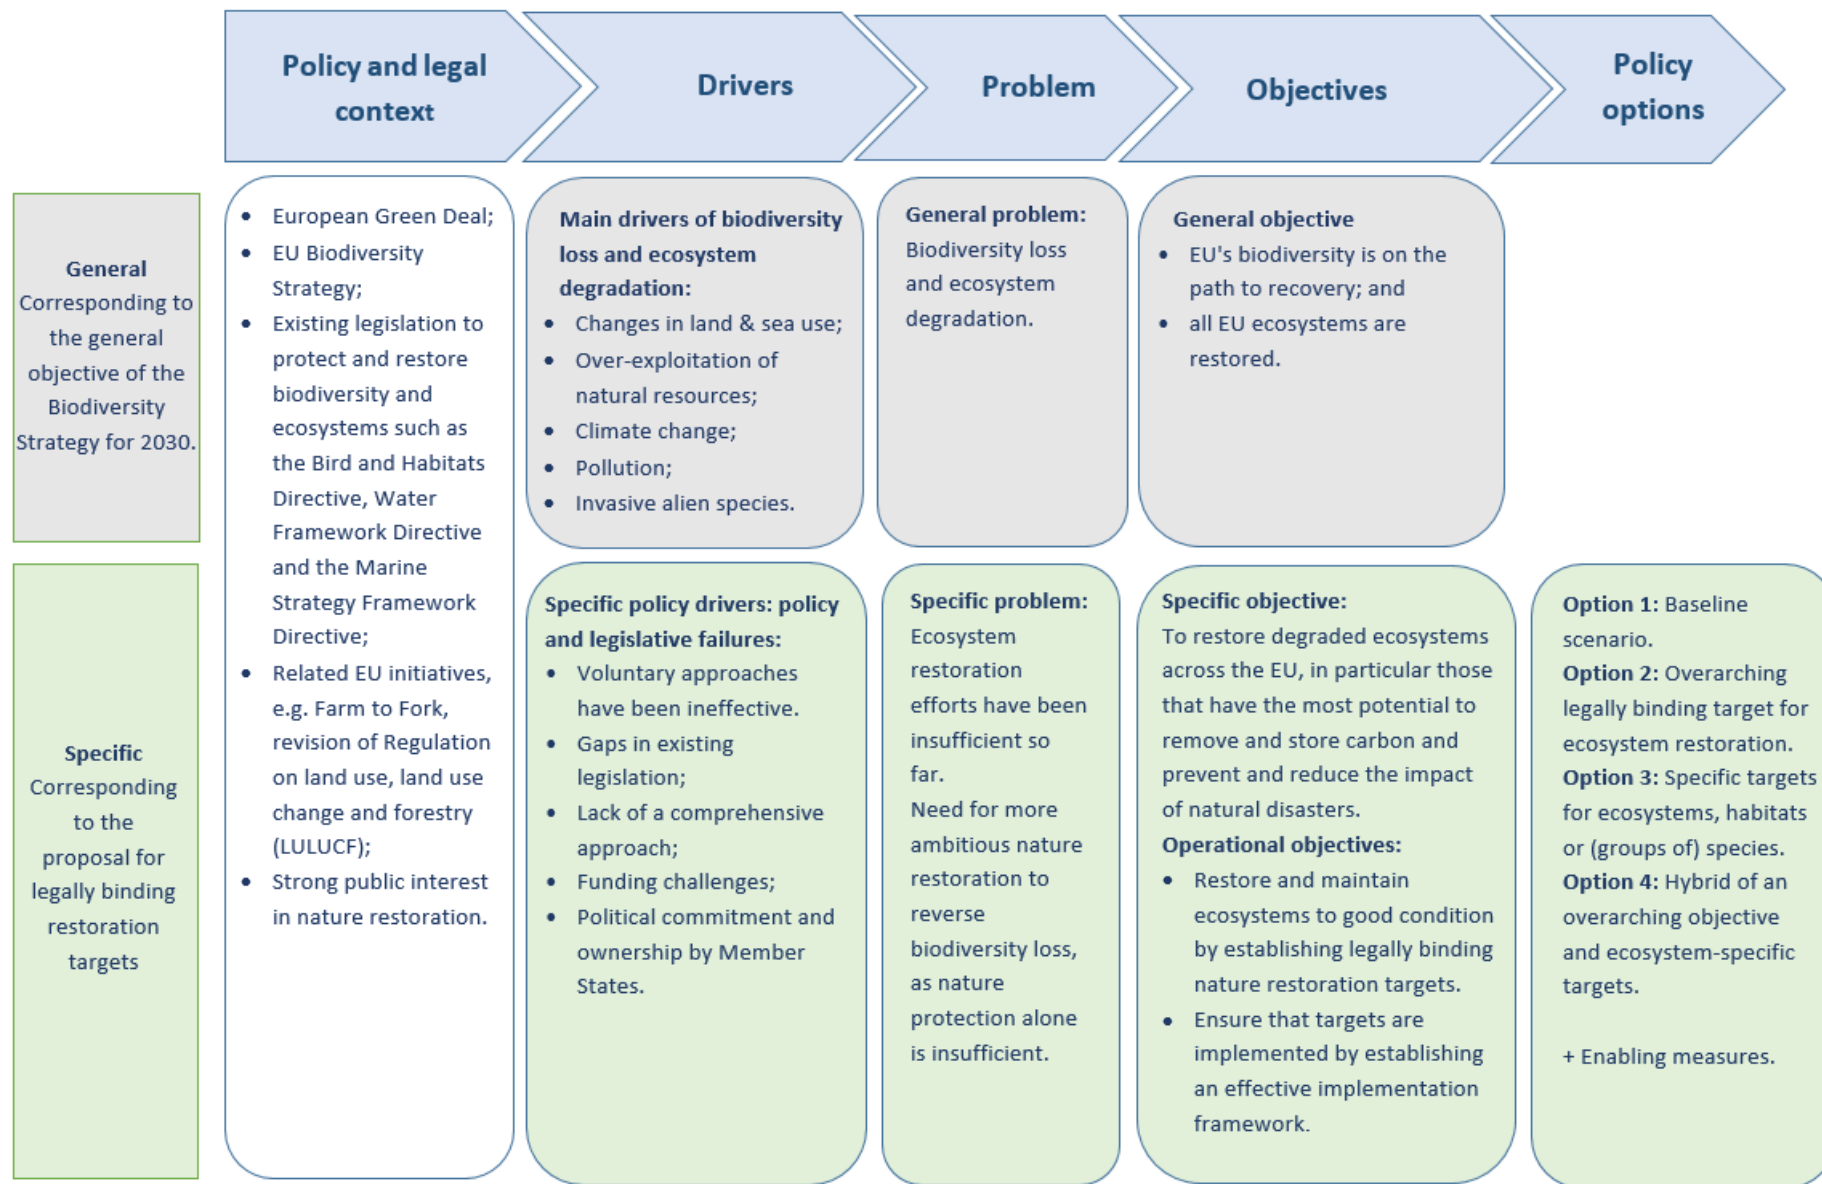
Policy and legal context

Drivers

Problem

Objectives

Policy options

General
Corresponding to the general objective of the Biodiversity Strategy for 2030.

Specific
Corresponding to the proposal for legally binding restoration targets

- European Green Deal;
- EU Biodiversity Strategy;
- Existing legislation to protect and restore biodiversity and ecosystems such as the Bird and Habitats Directive, Water Framework Directive and the Marine Strategy Framework Directive;
- Related EU initiatives, e.g. Farm to Fork, revision of Regulation on land use, land use change and forestry (LULUCF);
- Strong public interest in nature restoration.

**Main drivers of biodiversity loss and ecosystem degradation:**
- Changes in land & sea use;
- Over-exploitation of natural resources;
- Climate change;
- Pollution;
- Invasive alien species.

**General problem:**
Biodiversity loss and ecosystem degradation.

**General objective**
- EU's biodiversity is on the path to recovery; and
- all EU ecosystems are restored.

**Specific policy drivers: policy and legislative failures:**
- Voluntary approaches have been ineffective.
- Gaps in existing legislation;
- Lack of a comprehensive approach;
- Funding challenges;
- Political commitment and ownership by Member States.

**Specific problem:**
Ecosystem restoration efforts have been insufficient so far.
Need for more ambitious nature restoration to reverse biodiversity loss, as nature protection alone is insufficient.

**Specific objective:**
To restore degraded ecosystems across the EU, in particular those that have the most potential to remove and store carbon and prevent and reduce the impact of natural disasters.
**Operational objectives:**
- Restore and maintain ecosystems to good condition by establishing legally binding nature restoration targets.
- Ensure that targets are implemented by establishing an effective implementation framework.

**Option 1:** Baseline scenario.
**Option 2:** Overarching legally binding target for ecosystem restoration.
**Option 3:** Specific targets for ecosystems, habitats or (groups of) species.
**Option 4:** Hybrid of an overarching objective and ecosystem-specific targets.

+ Enabling measures.